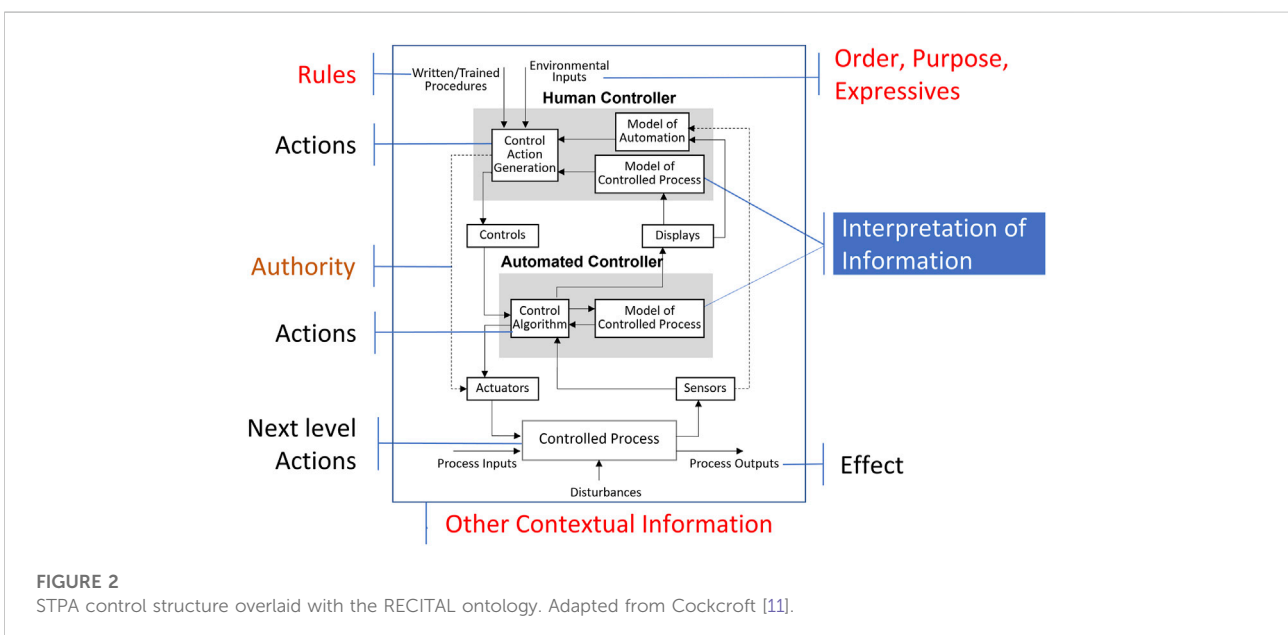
Rules

Written/Trained Procedures

Environmental Inputs

Order, Purpose, Expressives

Human Controller

Actions

Control Action Generation

Model of Automation

Model of Controlled Process

Controls

Displays

Interpretation of Information

Authority

Automated Controller

Actions

Control Algorithm

Model of Controlled Process

Actuators

Sensors

Next level Actions

Controlled Process

Process Inputs

Process Outputs

Effect

Disturbances

Other Contextual Information

FIGURE 2
STPA control structure overlaid with the RECITAL ontology. Adapted from Cockcroft [11].